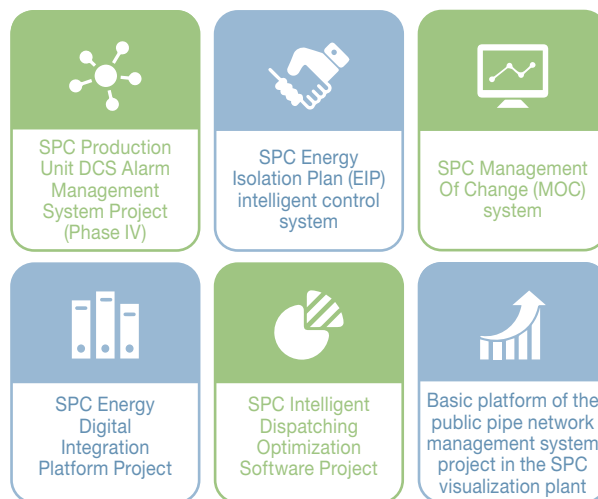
SPC Production Unit DCS Alarm Management System Project (Phase IV)

SPC Energy Isolation Plan (EIP) intelligent control system

SPC Management Of Change (MOC) system

SPC Energy Digital Integration Platform Project

SPC Intelligent Dispatching Optimization Software Project

Basic platform of the public pipe network management system project in the SPC visualization plant